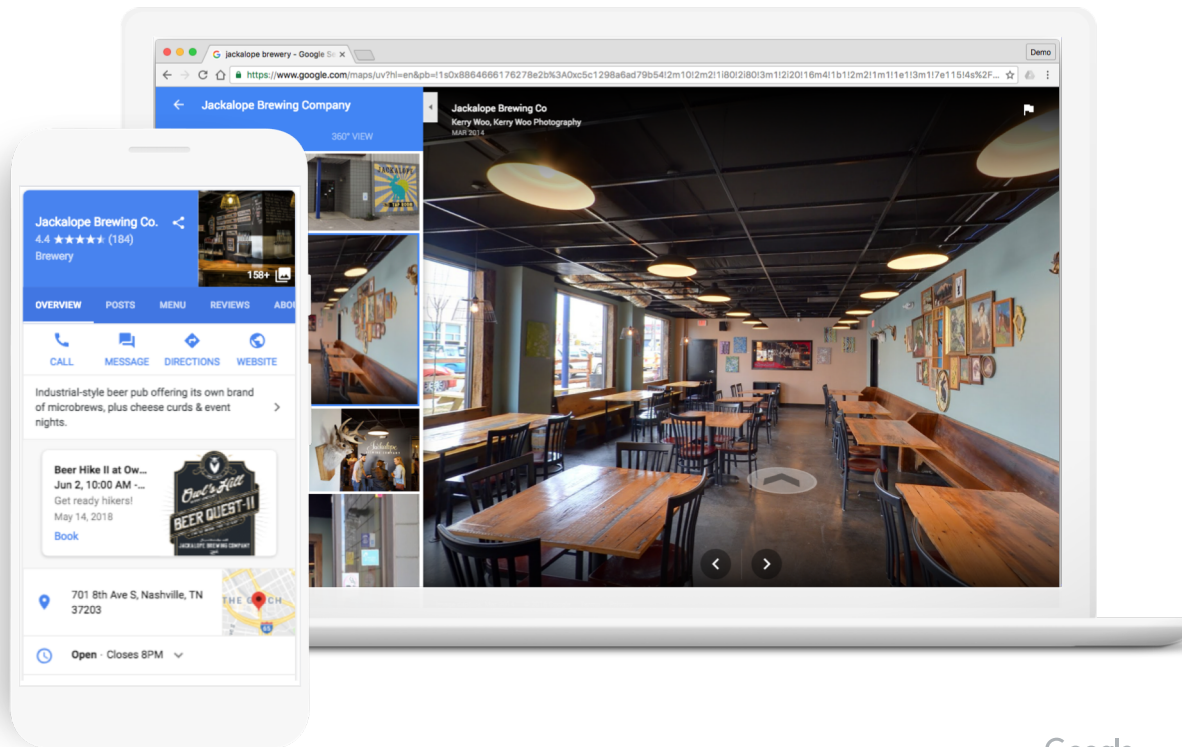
jackalope brewery - Google Se ×

Demo

https://www.google.com/maps/uv?hl=en&pb=!1s0x8864666176278e2b%3A0xc5c1298a6ad79b54!2m10!2m2!1i80!2i80!3m1!2i20!16m4!1b1!2m2!1m1!1e1!3m1!7e115!4s%2F...

Jackalope Brewing Company

360° VIEW

Jackalope Brewing Co
Kerry Woo, Kerry Woo Photography
MAR 2014

Jackalope Brewing Co.
4.4 ★★★★★ (184)
Brewery

158+

OVERVIEW POSTS MENU REVIEWS ABOU

CALL MESSAGE DIRECTIONS WEBSITE

Industrial-style beer pub offering its own brand of microbrews, plus cheese curds & event nights.

Beer Hike II at Ow...
Jun 2, 10:00 AM -...
Get ready hikers!
May 14, 2018
Book

Owl's Hill
BEER QUEST-II
JACKALOPE BREWING COMPANY

701 8th Ave S, Nashville, TN 37203

THE GULCH

Open · Closes 8PM